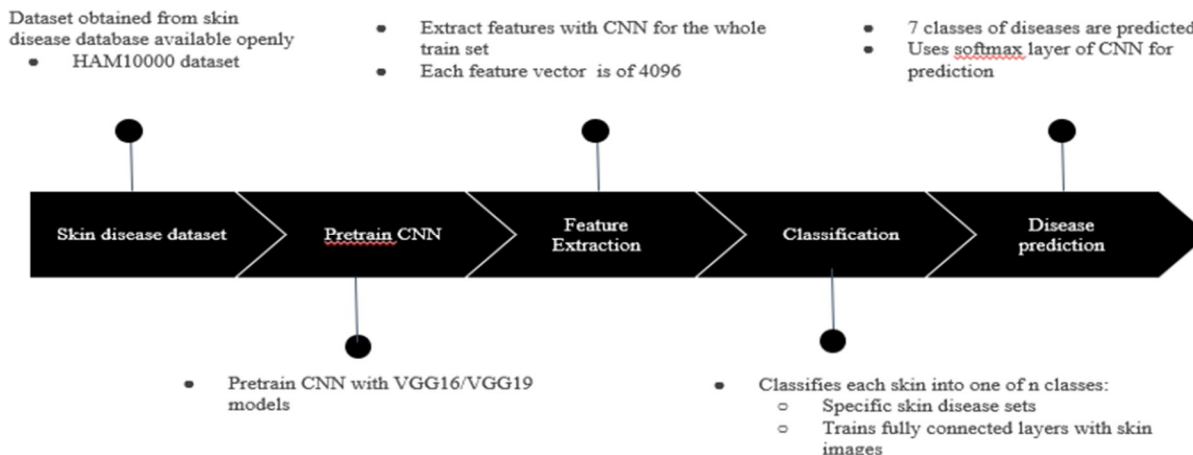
Dataset obtained from skin disease database available openly

- HAM10000 dataset

- Extract features with CNN for the whole train set
- Each feature vector is of 4096

- 7 classes of diseases are predicted
- Uses softmax layer of CNN for prediction

Skin disease dataset

Pretrain CNN

Feature Extraction

Classification

Disease prediction

- Pretrain CNN with VGG16/VGG19 models

- Classifies each skin into one of n classes:
  - Specific skin disease sets
  - Trains fully connected layers with skin images